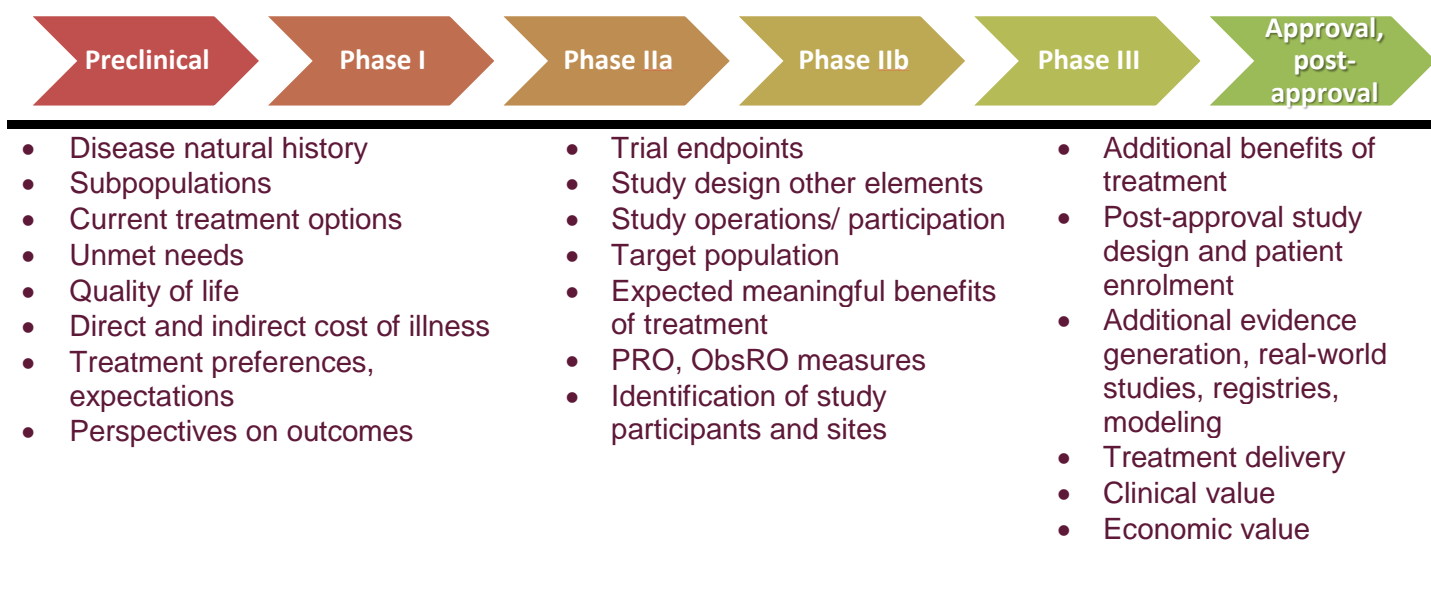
Preclinical

Phase I

Phase IIa

Phase IIb

Phase III

Approval, post-approval

- Disease natural history
- Subpopulations
- Current treatment options
- Unmet needs
- Quality of life
- Direct and indirect cost of illness
- Treatment preferences, expectations
- Perspectives on outcomes

- Trial endpoints
- Study design other elements
- Study operations/ participation
- Target population
- Expected meaningful benefits of treatment
- PRO, ObsRO measures
- Identification of study participants and sites

- Additional benefits of treatment
- Post-approval study design and patient enrolment
- Additional evidence generation, real-world studies, registries, modeling
- Treatment delivery
- Clinical value
- Economic value